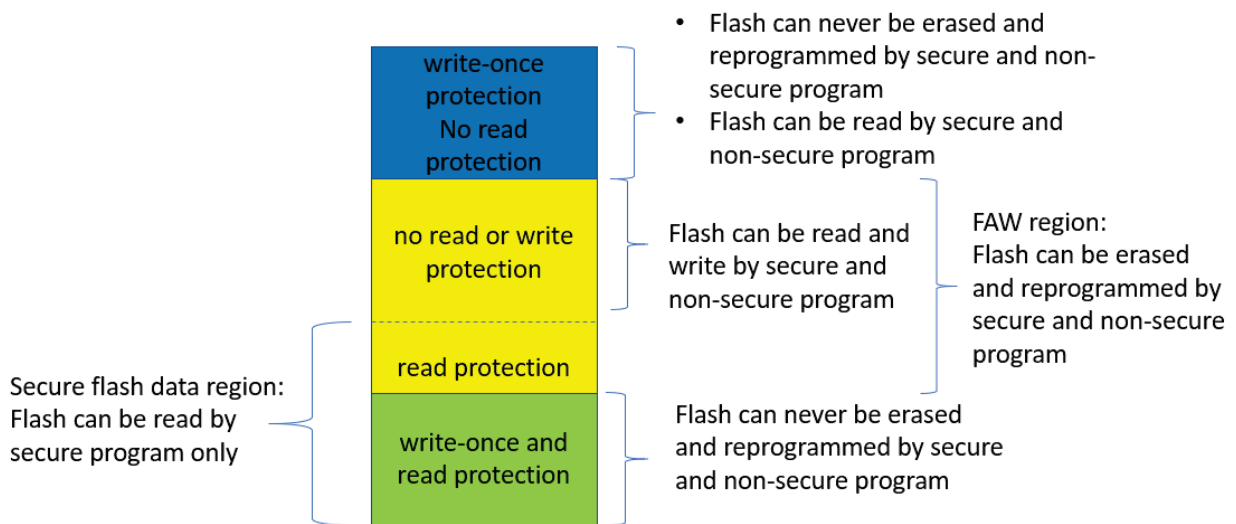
write-once protection No read protection

no read or write protection

read protection

write-once and read protection

• Flash can never be erased and reprogrammed by secure and non-secure program
• Flash can be read by secure and non-secure program

Flash can be read and write by secure and non-secure program

FAW region:
Flash can be erased and reprogrammed by secure and non-secure program

Secure flash data region:
Flash can be read by secure program only

Flash can never be erased and reprogrammed by secure and non-secure program